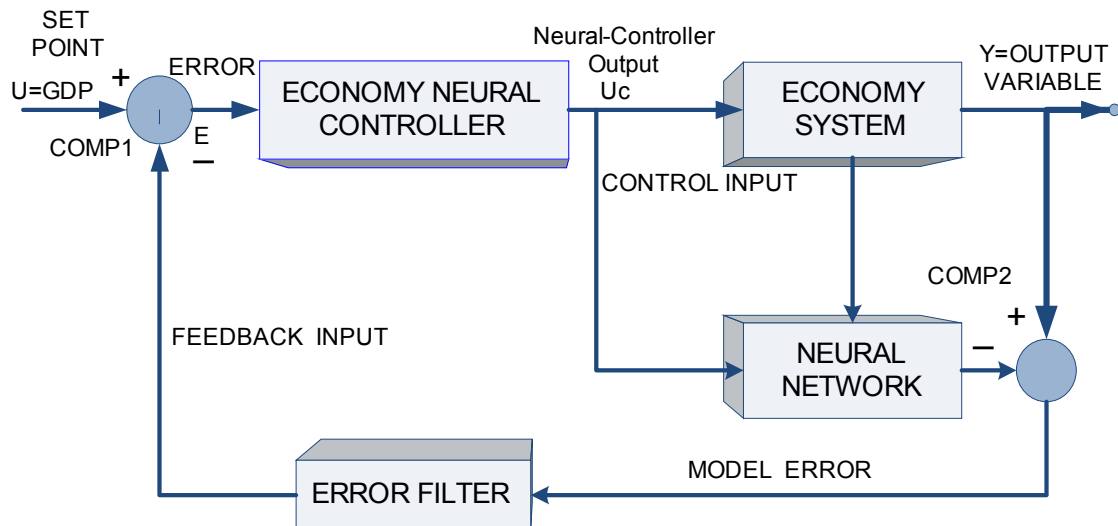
SET POINT

U=GDP

+

COMP1

ERROR

E

−

ECONOMY NEURAL CONTROLLER

Neural-Controller Output Uc

ECONOMY SYSTEM

Y=OUTPUT VARIABLE

CONTROL INPUT

COMP2

+

−

NEURAL NETWORK

FEEDBACK INPUT

MODEL ERROR

ERROR FILTER